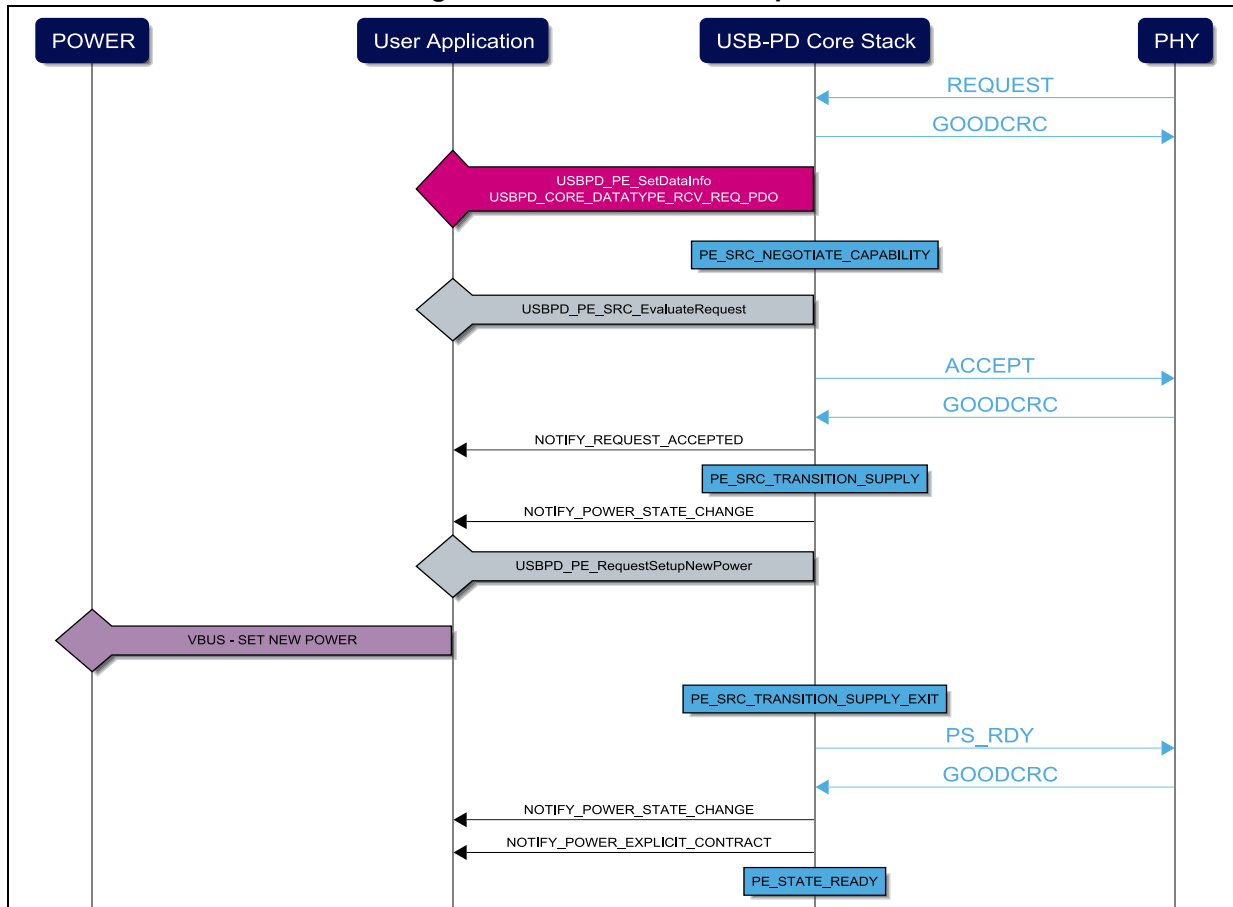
POWER
User Application
USB-PD Core Stack
PHY

REQUEST
GOODCRC

USBPD_PE_SetDataInfo
USBPD_CORE_DATATYPE_RCV_REQ_PDO

PE_SRC_NEGOTIATE_CAPABILITY

USBPD_PE_SRC_EvaluateRequest

ACCEPT
GOODCRC

NOTIFY_REQUEST_ACCEPTED

PE_SRC_TRANSITION_SUPPLY

NOTIFY_POWER_STATE_CHANGE

USBPD_PE_RequestSetupNewPower

VBUS - SET NEW POWER

PE_SRC_TRANSITION_SUPPLY_EXIT

PS_RDY
GOODCRC

NOTIFY_POWER_STATE_CHANGE
NOTIFY_POWER_EXPLICIT_CONTRACT

PE_STATE_READY